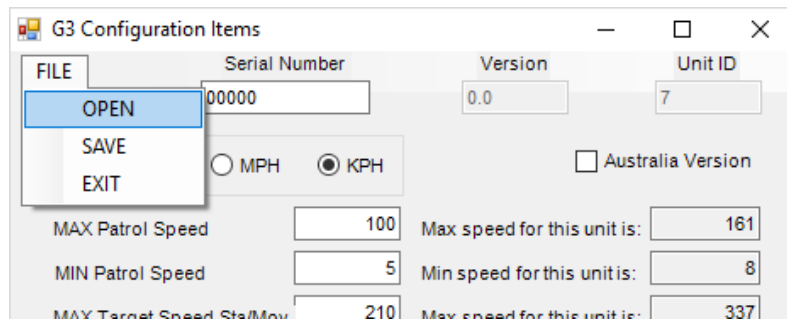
G3 Configuration Items

FILE
OPEN
SAVE
EXIT

Serial Number
00000
Version
0.0
Unit ID
7

MPH
KPH
Australia Version

MAX Patrol Speed
100
Max speed for this unit is:
161

MIN Patrol Speed
5
Min speed for this unit is:
8

MAX Target Speed Sta/Mov
210
Max speed for this unit is:
337